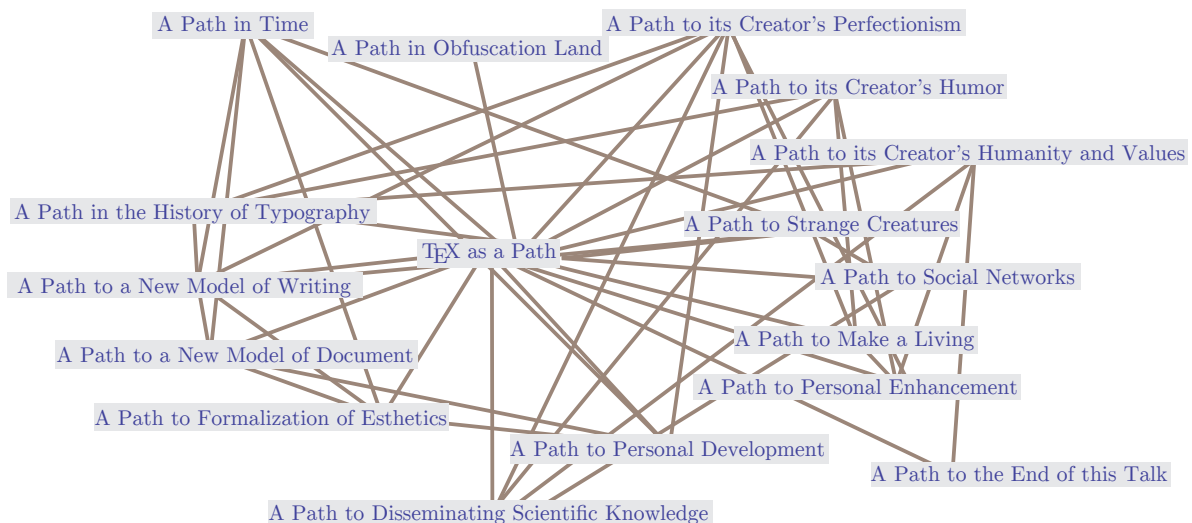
A Path in Time

A Path to its Creator's Perfectionism

A Path in Obfuscation Land

A Path to its Creator's Humor

A Path to its Creator's Humanity and Values

A Path in the History of Typography

A Path to Strange Creatures

TEX as a Path

A Path to Social Networks

A Path to a New Model of Writing

A Path to a New Model of Document

A Path to Make a Living

A Path to Personal Enhancement

A Path to Formalization of Esthetics

A Path to Personal Development

A Path to the End of this Talk

A Path to Disseminating Scientific Knowledge